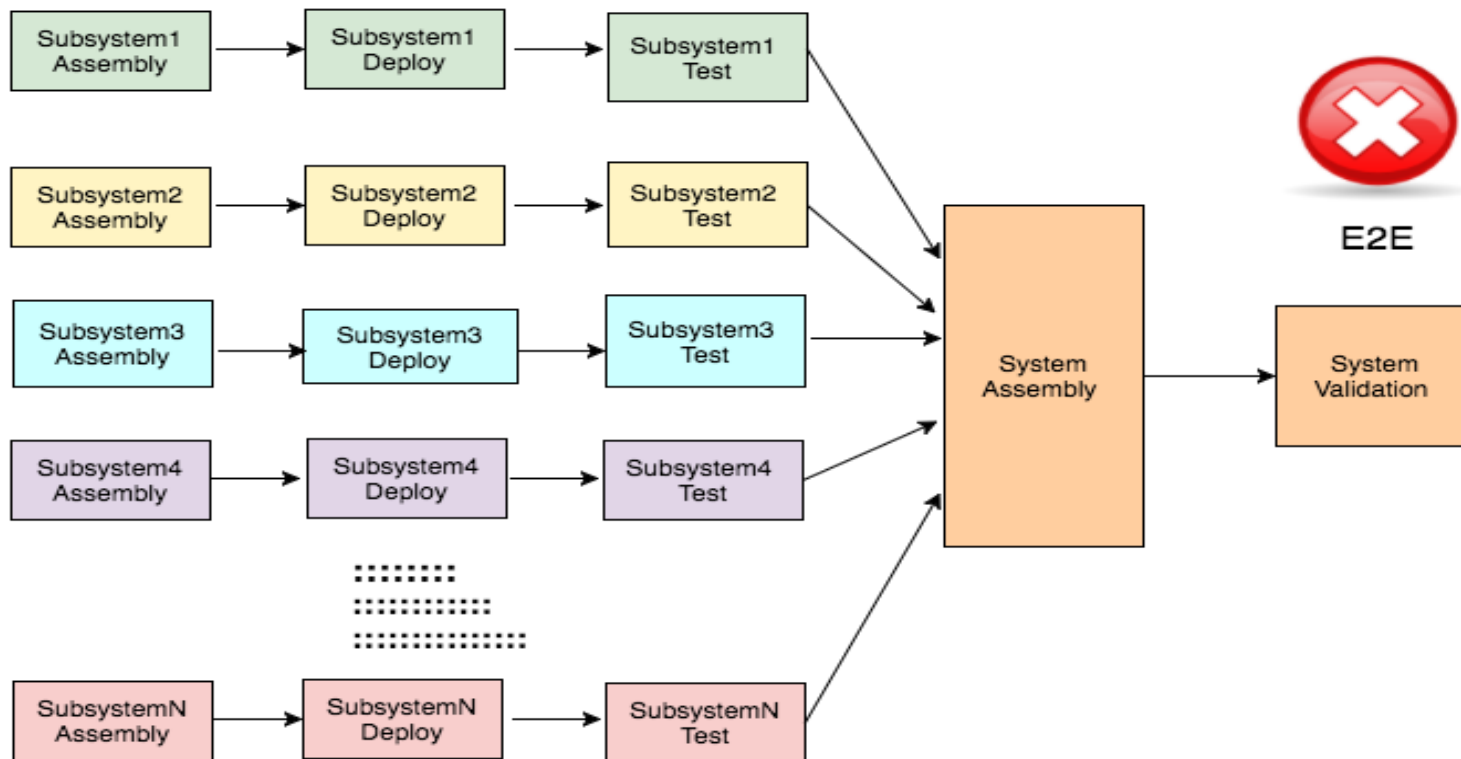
Subsystem1 Assembly

Subsystem1 Deploy

Subsystem1 Test

Subsystem2 Assembly

Subsystem2 Deploy

Subsystem2 Test

Subsystem3 Assembly

Subsystem3 Deploy

Subsystem3 Test

Subsystem4 Assembly

Subsystem4 Deploy

Subsystem4 Test

SubsystemN Assembly

SubsystemN Deploy

SubsystemN Test

System Assembly

E2E

System Validation